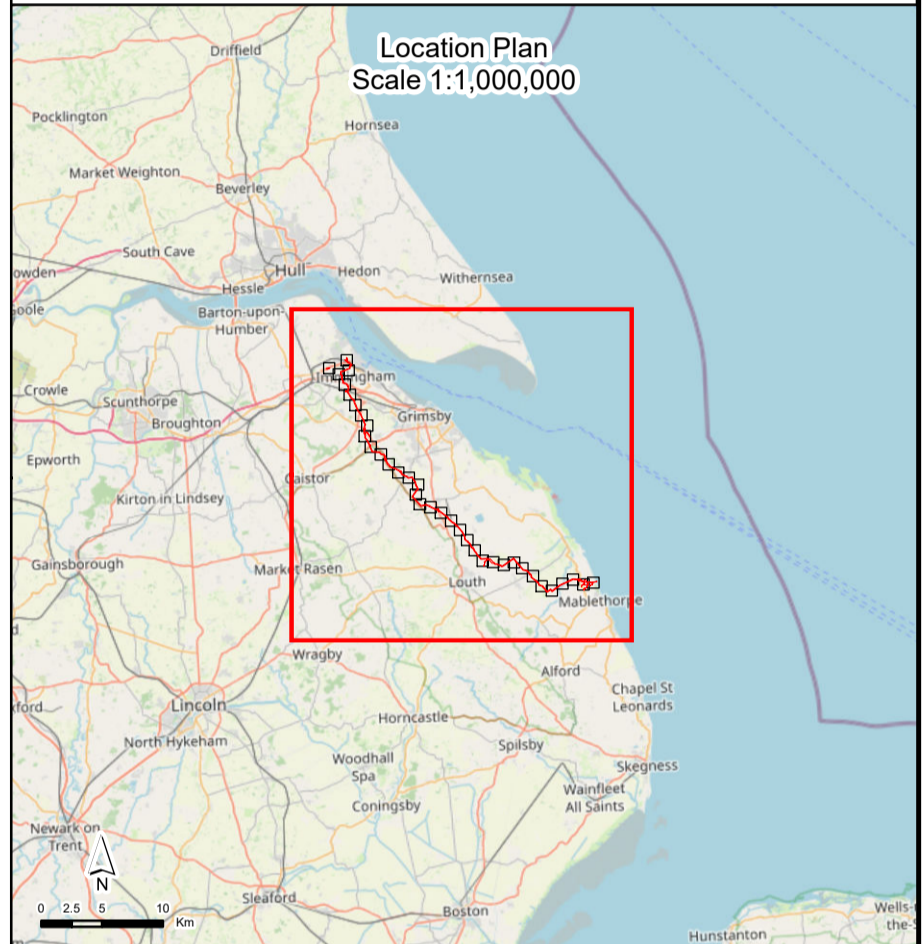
Location Plan
Scale 1:1,000,000

Driffield
Pocklington
Hornsea
Market Weighton
Beverley
South Cave
owden
Hull
Hedon
Withernsea
Hessle
oole
Barton-upon-Humber
Immingham
Crowle
Scunthorpe
Grimsby
Broughton
Epworth
Caistor
Kirton in Lindsey
Gainsborough
Market Rasen
Louth
Mablethorpe
d
Wragby
Alford
Chapel St Leonards
kford
Lincoln
Horncastle
North Hykeham
Spilsby
Woodhall Spa
Skegness
Wainfleet All Saints
Coningsby
Newark on Trent
N
0 2.5 5 10 Km
Sleaford
Boston
Hunstanton
Wells-the-